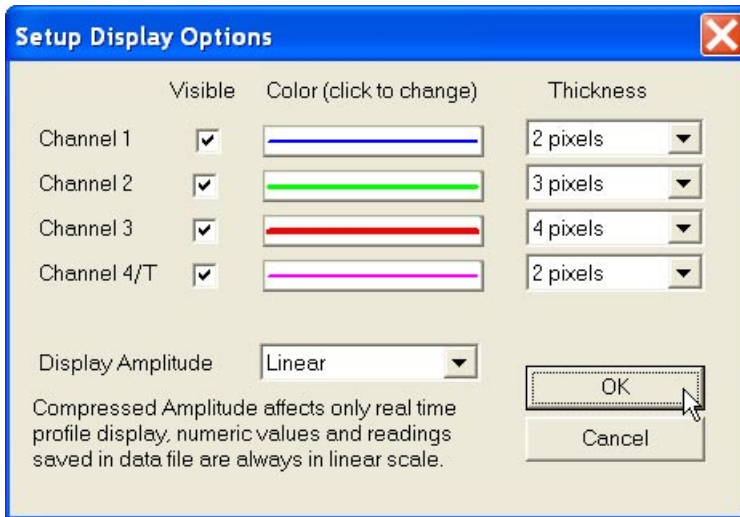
Setup Display Options

| | Visible | Color (click to change) | Thickness |
|---|---|---|---|
| Channel 1 | ✓ | | 2 pixels |
| Channel 2 | ✓ | | 3 pixels |
| Channel 3 | ✓ | | 4 pixels |
| Channel 4/T | ✓ | | 2 pixels |

Display Amplitude Linear

Compressed Amplitude affects only real time profile display, numeric values and readings saved in data file are always in linear scale.

OK

Cancel